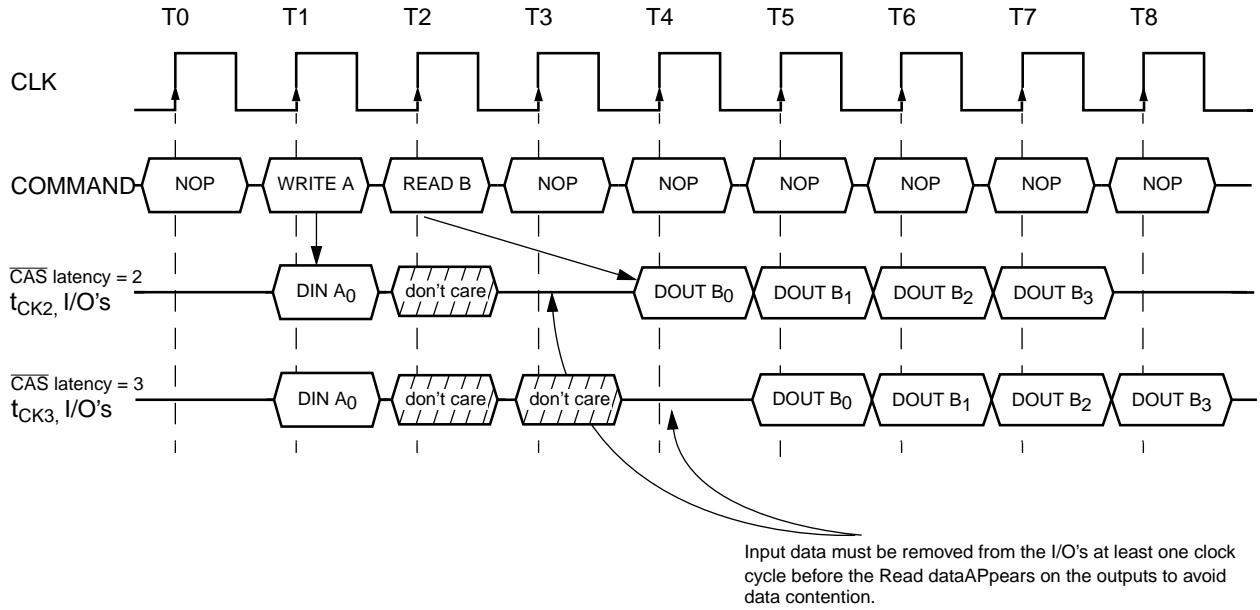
T0 T1 T2 T3 T4 T5 T6 T7 T8

CLK

COMMAND NOP WRITE A READ B NOP NOP NOP NOP NOP NOP

$\overline{CAS}$ latency = 2
$t_{CK2}$, I/O's
DIN $A_0$ don't care DOUT $B_0$ DOUT $B_1$ DOUT $B_2$ DOUT $B_3$

$\overline{CAS}$ latency = 3
$t_{CK3}$, I/O's
DIN $A_0$ don't care don't care DOUT $B_0$ DOUT $B_1$ DOUT $B_2$ DOUT $B_3$

Input data must be removed from the I/O's at least one clock cycle before the Read dataAPpears on the outputs to avoid data contention.